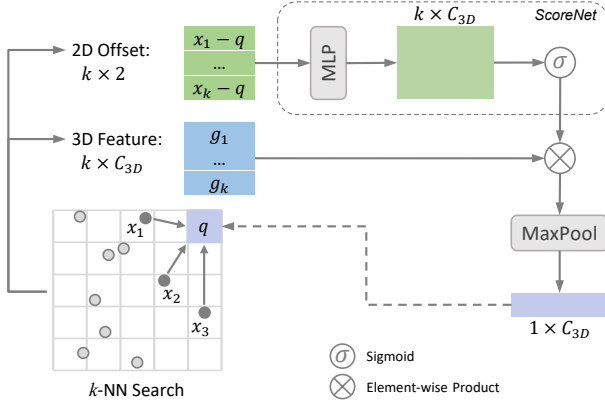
2D Offset:
$k \times 2$

$x_1 - q$
...
$x_k - q$

MLP

$k \times C_{3D}$

ScoreNet

$\sigma$

3D Feature:
$k \times C_{3D}$

$g_1$
...
$g_k$

$x_1$
$q$
$x_2$
$x_3$

MaxPool

$1 \times C_{3D}$

$k$-NN Search

$\sigma$ Sigmoid

$\otimes$ Element-wise Product